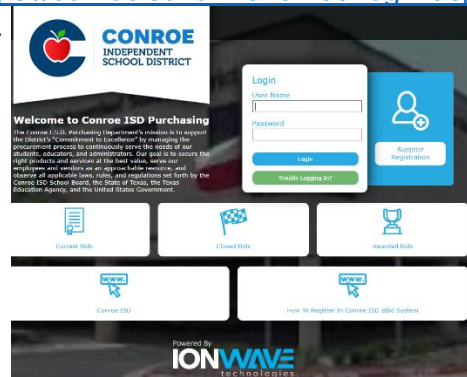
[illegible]

CONROE
INDEPENDENT
SCHOOL DISTRICT

Welcome to Conroe ISD Purchasing

The Conroe I.S.D. Purchasing Department's mission is to support the District's "Commitment to Excellence" by managing the procurement process to continuously serve the needs of our students, educators, and administrators. Our goal is to secure the right products and services at the best value, serve our employees and vendors as an approachable resource, and observe all applicable laws, rules, and regulations set forth by the Conroe ISD School Board, the State of Texas, the Texas Education Agency, and the United States Government.

Login
User Name
Password
Login
Trouble Logging In?

Supplier Registration

Current Bids
Closed Bids
Awarded Bids

www.
Conroe ISD

www.
How To Register In Conroe ISD eBid System

Powered By
IONWAVE
technologies